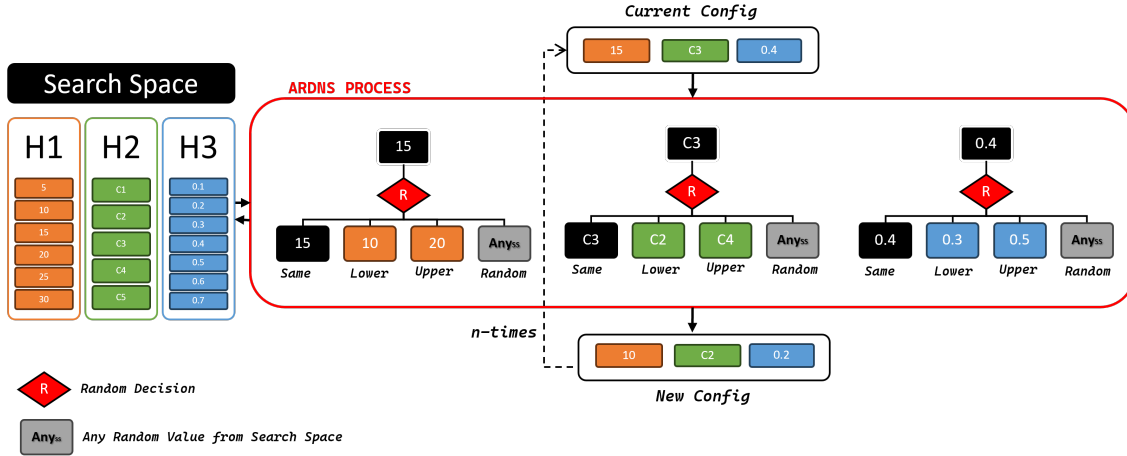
Current Config

15 C3 0.4

Search Space

ARDNS PROCESS

H1
5
10
15
20
25
30

H2
C1
C2
C3
C4
C5

H3
0.1
0.2
0.3
0.4
0.5
0.6
0.7

15
R
15 10 20 Any$_{SS}$
Same Lower Upper Random

C3
R
C3 C2 C4 Any$_{SS}$
Same Lower Upper Random

0.4
R
0.4 0.3 0.5 Any$_{SS}$
Same Lower Upper Random

n-times

10 C2 0.2

New Config

R Random Decision

Any$_{SS}$ Any Random Value from Search Space